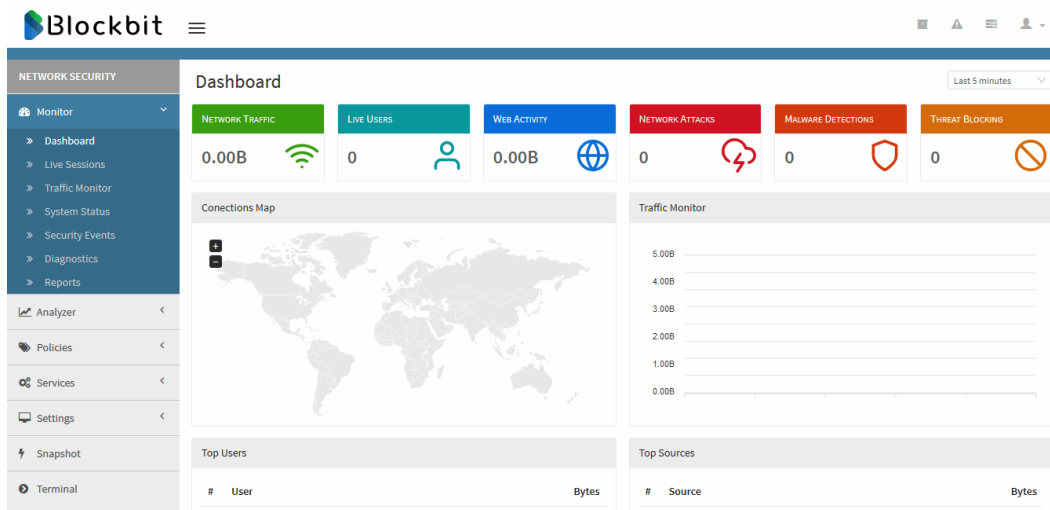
Blockbit

NETWORK SECURITY

Monitor

» Dashboard

» Live Sessions

» Traffic Monitor

» System Status

» Security Events

» Diagnostics

» Reports

Analyzer

Policies

Services

Settings

Snapshot

Terminal

Dashboard

Last 5 minutes

NETWORK TRAFFIC
0.00B

LIVE USERS
0

WEB ACTIVITY
0.00B

NETWORK ATTACKS
0

MALWARE DETECTIONS
0

THREAT BLOCKING
0

Conections Map

+
−

Traffic Monitor

5.00B
4.00B
3.00B
2.00B
1.00B
0.00B

Top Users

| # | User | Bytes |
|---|---|---|

Top Sources

| # | Source | Bytes |
|---|---|---|